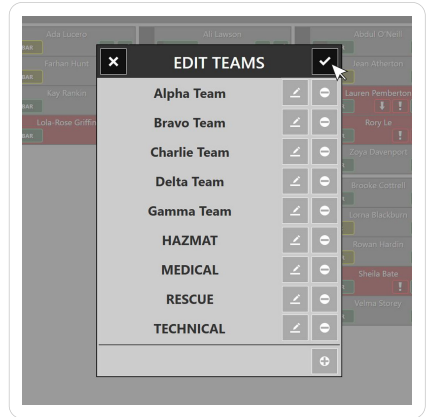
Ada Lucero
Ali Lawson
Abdul O'Neill
Farhan Hunt
Jean Atherton
Kay Rankin
Lauren Pemberton
Lola-Rose Griffin
Rory Le
Zoya Davenport
Brooke Cottrell
Lorna Blackburn
Rowan Hardin
Sheila Bate
Velma Storey

EDIT TEAMS

Alpha Team
Bravo Team
Charlie Team
Delta Team
Gamma Team
HAZMAT
MEDICAL
RESCUE
TECHNICAL